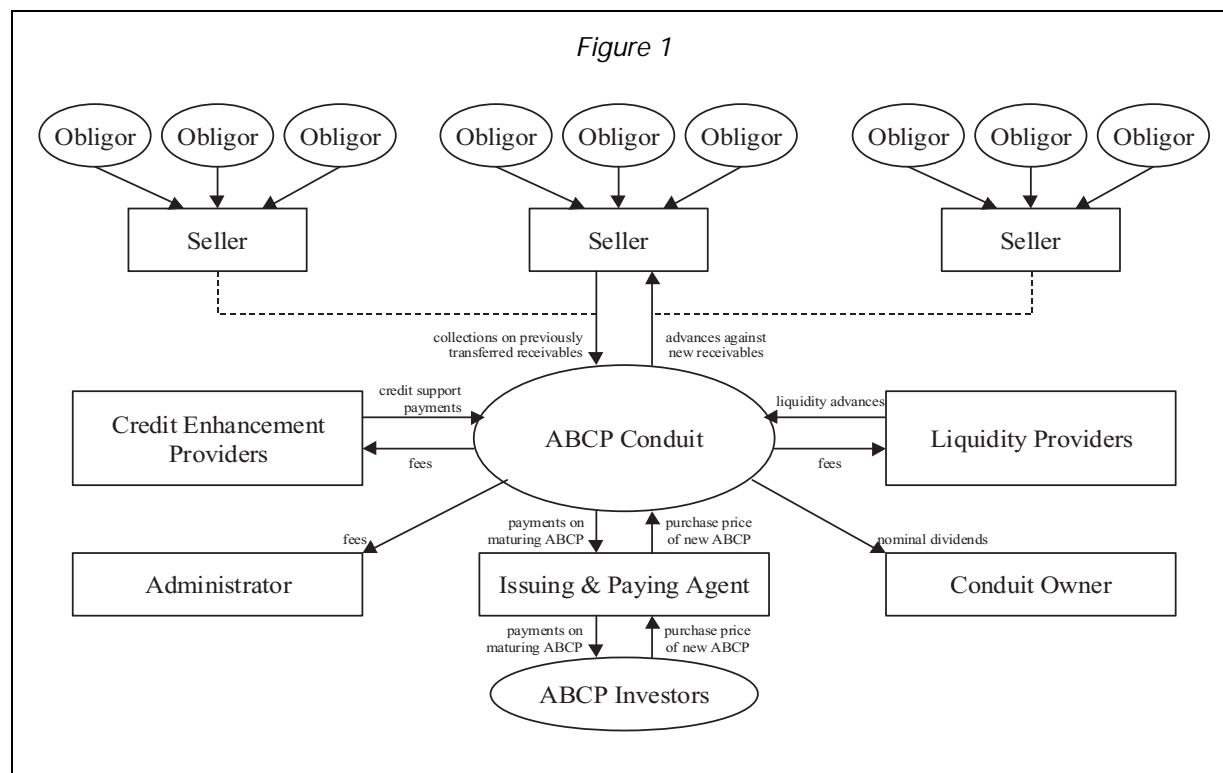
Figure 1

Obligor
Obligor
Obligor
Obligor
Obligor
Obligor
Obligor
Obligor
Obligor

Seller
Seller
Seller

collections on previously transferred receivables
advances against new receivables

credit support payments
Credit Enhancement Providers
fees

ABCP Conduit

liquidity advances
Liquidity Providers
fees

fees
Administrator

payments on maturing ABCP
purchase price of new ABCP
Issuing & Paying Agent

nominal dividends
Conduit Owner

payments on maturing ABCP
purchase price of new ABCP
ABCP Investors